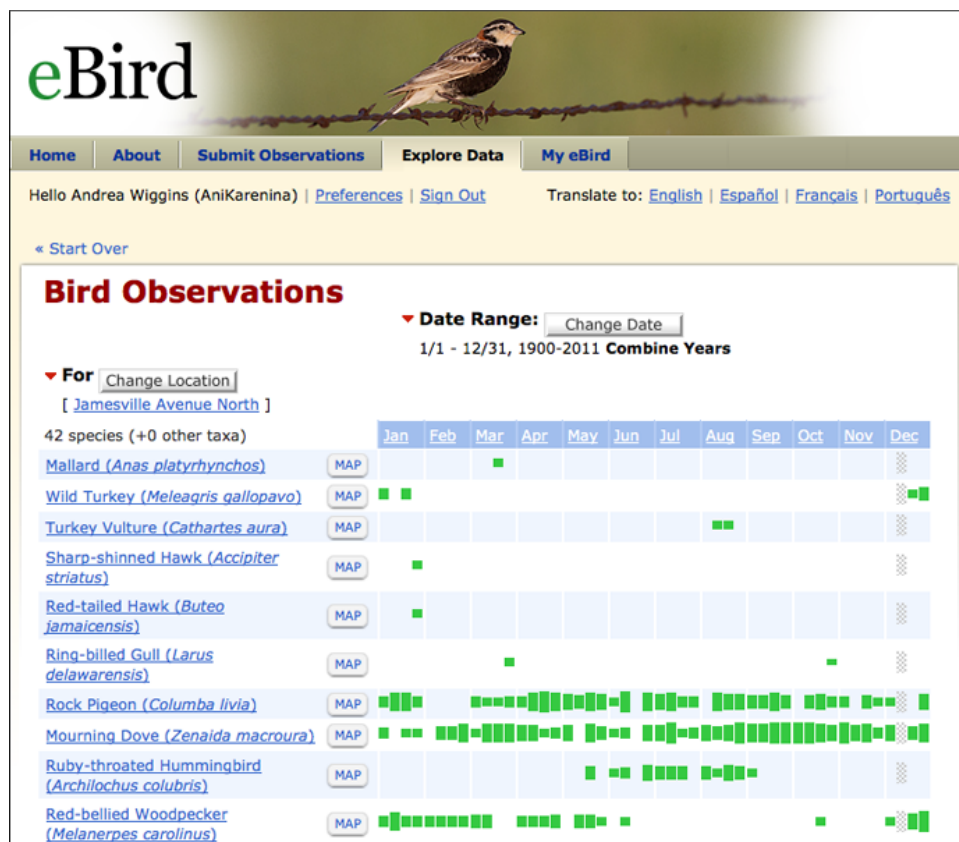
eBird

Home | About | Submit Observations | Explore Data | My eBird

Hello Andrea Wiggins (AniKarenina) | Preferences | Sign Out

Translate to: English | Español | Français | Português

« Start Over

Bird Observations

Date Range: Change Date

1/1 - 12/31, 1900-2011 Combine Years

For Change Location

[ Jamesville Avenue North ]

| 42 species (+0 other taxa) | | Jan | Feb | Mar | Apr | May | Jun | Jul | Aug | Sep | Oct | Nov | Dec |
|---|---|---|---|---|---|---|---|---|---|---|---|---|---|
| Mallard (*Anas platyrhynchos*) | MAP | | | | | | | | | | | | |
| Wild Turkey (*Meleagris gallopavo*) | MAP | | | | | | | | | | | | |
| Turkey Vulture (*Cathartes aura*) | MAP | | | | | | | | | | | | |
| Sharp-shinned Hawk (*Accipiter striatus*) | MAP | | | | | | | | | | | | |
| Red-tailed Hawk (*Buteo jamaicensis*) | MAP | | | | | | | | | | | | |
| Ring-billed Gull (*Larus delawarensis*) | MAP | | | | | | | | | | | | |
| Rock Pigeon (*Columba livia*) | MAP | | | | | | | | | | | | |
| Mourning Dove (*Zenaida macroura*) | MAP | | | | | | | | | | | | |
| Ruby-throated Hummingbird (*Archilochus colubris*) | MAP | | | | | | | | | | | | |
| Red-bellied Woodpecker (*Melanerpes carolinus*) | MAP | | | | | | | | | | | | |